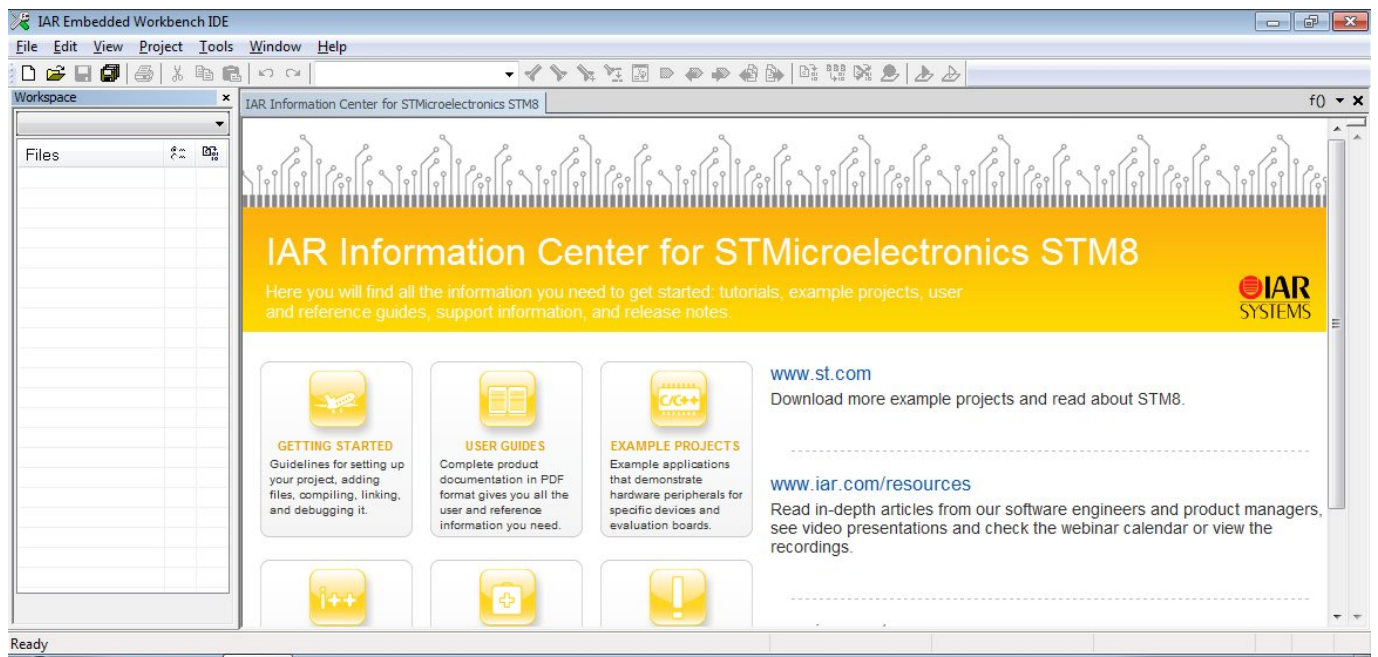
IAR Embedded Workbench IDE

File Edit View Project Tools Window Help

Workspace

Files

IAR Information Center for STMicroelectronics STM8

f()

IAR Information Center for STMicroelectronics STM8

Here you will find all the information you need to get started: tutorials, example projects, user and reference guides, support information, and release notes.

IAR SYSTEMS

GETTING STARTED
Guidelines for setting up your project, adding files, compiling, linking, and debugging it.

USER GUIDES
Complete product documentation in PDF format gives you all the user and reference information you need.

C/C++

EXAMPLE PROJECTS
Example applications that demonstrate hardware peripherals for specific devices and evaluation boards.

www.st.com
Download more example projects and read about STM8.

www.iar.com/resources
Read in-depth articles from our software engineers and product managers, see video presentations and check the webinar calendar or view the recordings.

i++

Ready